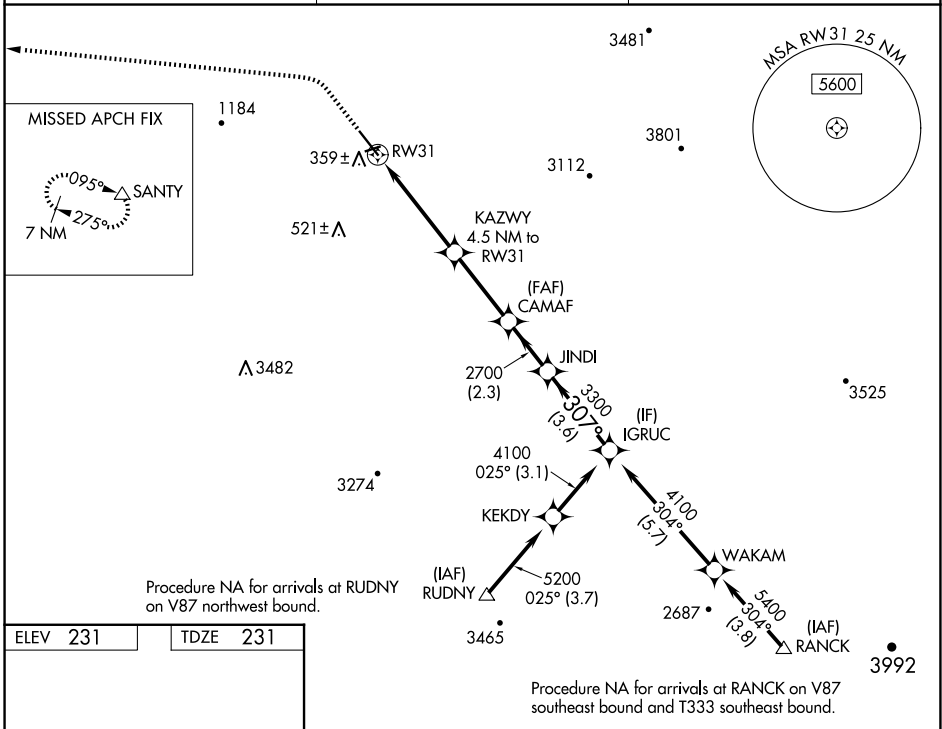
3481

MSA RW31 25 NM

5600

MISSED APCH FIX

1184

095°

SANTY

275°

7 NM

359±

RW31

3112

3801

KAZWY
4.5 NM to
RW31

521±

(FAF)
CAMAF

3482

2700
(2.3)

JINDI

3300
307°
(3.6)

3525

(IF)
IGRUC

4100
025° (3.1)

3274

KEKDY

4100
304°
(5.7)

WAKAM

(IAF)
RUDNY

5200
025° (3.7)

Procedure NA for arrivals at RUDNY on V87 northwest bound.

2687

5400
304°
(3.8)

(IAF)
RANCK

3465

3992

ELEV 231

TDZE 231

Procedure NA for arrivals at RANCK on V87 southeast bound and T333 southeast bound.